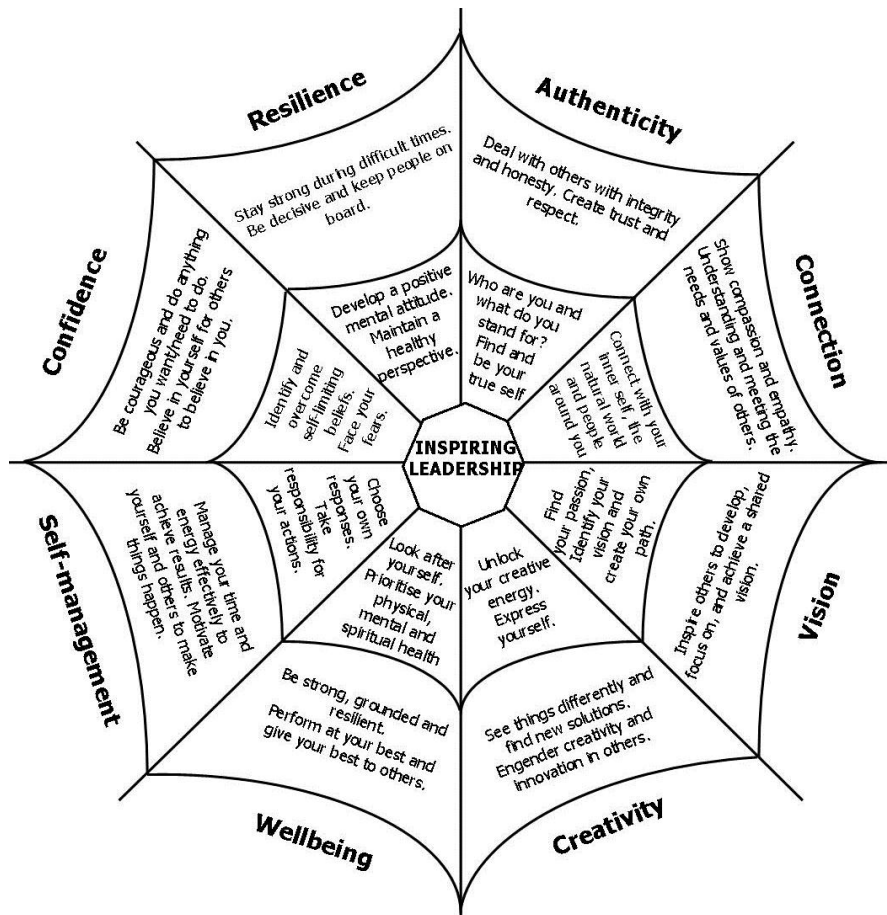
INSPIRING LEADERSHIP

Resilience

Stay strong during difficult times. Be decisive and keep people on board.

Develop a positive mental attitude. Maintain a healthy perspective.

Authenticity

Deal with others with integrity and honesty. Create trust and respect.

Who are you and what do you stand for? Find and be your true self

Connection

Show compassion and empathy. Understanding and meeting the needs and values of others.

Connect with your inner self, the natural world and people around you

Vision

Inspire others to develop, focus on, and achieve a shared vision.

Find your passion, identify your vision and create your own path.

Creativity

See things differently and find new solutions. Engender creativity and innovation in others.

Unlock your creative energy. Express yourself.

Wellbeing

Be strong, grounded and resilient. Perform at your best and give your best to others.

Look after yourself. Prioritise your physical, mental and spiritual health

Self-management

Manage your time and energy effectively to achieve results. Motivate yourself and others to make things happen.

Choose your own responses. Take responsibility for your actions.

Confidence

Be courageous and do anything you want/need to do. Believe in yourself for others to believe in you.

Identify and overcome self-limiting beliefs. Face your fears.